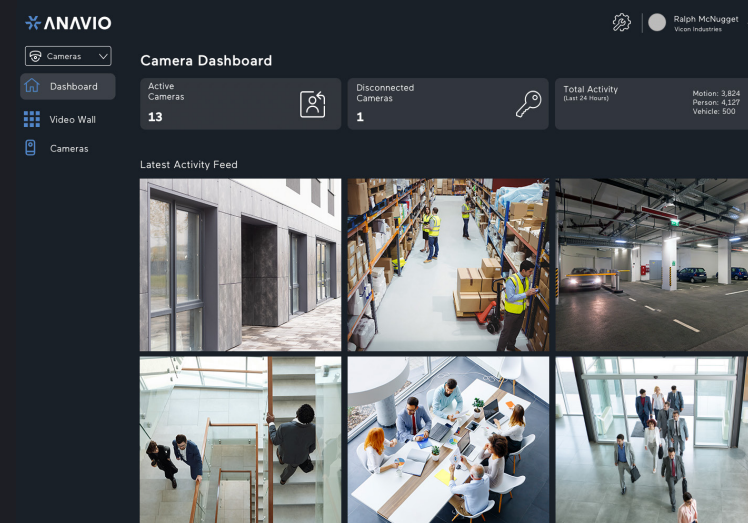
ANAVIO

Ralph McNugget
Vicon Industries

Cameras

Dashboard

Video Wall

Cameras

Camera Dashboard

Active Cameras
13

Disconnected Cameras
1

Total Activity
(Last 24 Hours)

Motion: 3,824
Person: 4,127
Vehicle: 500

Latest Activity Feed